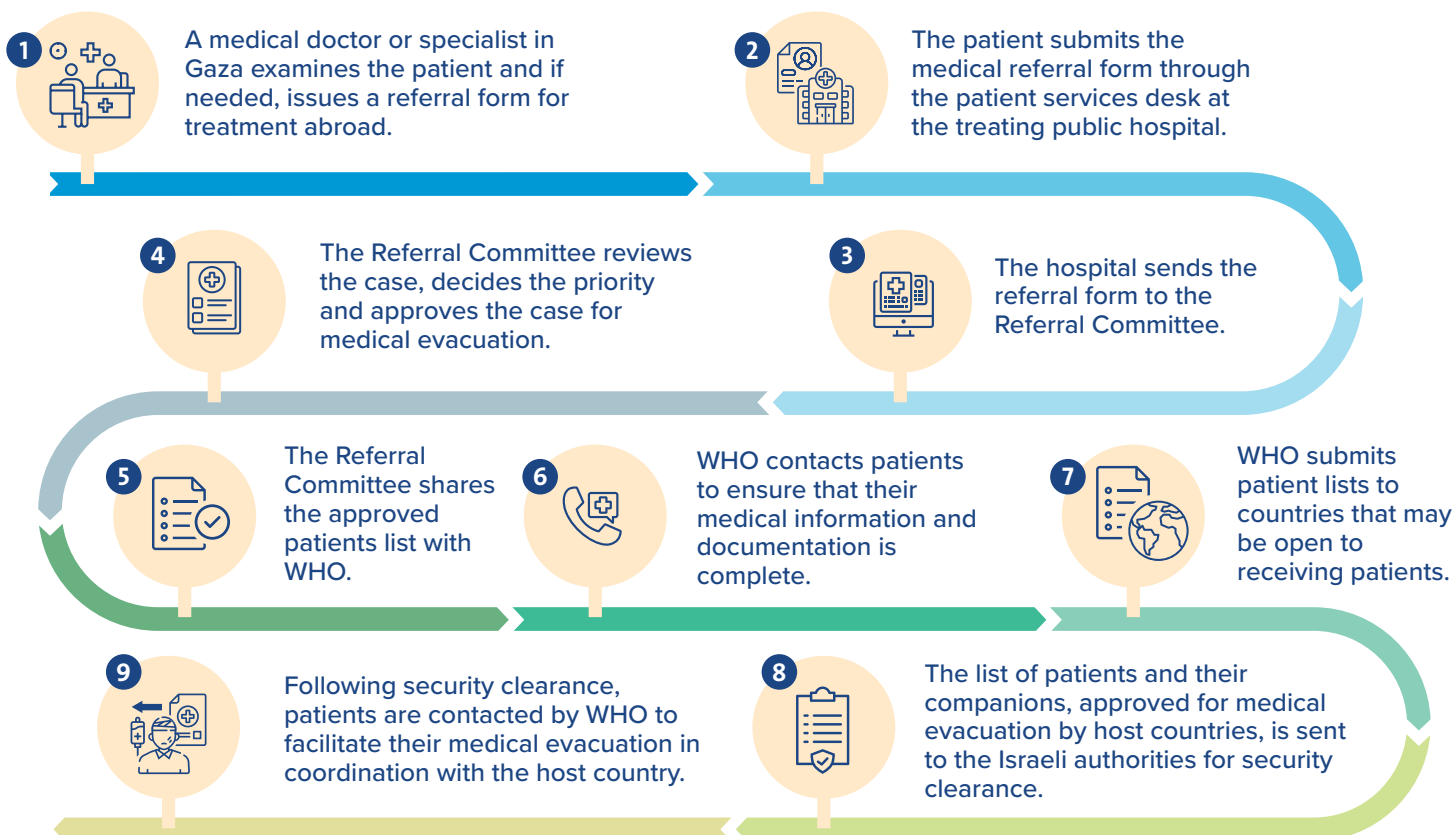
1

A medical doctor or specialist in Gaza examines the patient and if needed, issues a referral form for treatment abroad.

2

The patient submits the medical referral form through the patient services desk at the treating public hospital.

4

The Referral Committee reviews the case, decides the priority and approves the case for medical evacuation.

3

The hospital sends the referral form to the Referral Committee.

5

The Referral Committee shares the approved patients list with WHO.

6

WHO contacts patients to ensure that their medical information and documentation is complete.

7

WHO submits patient lists to countries that may be open to receiving patients.

9

Following security clearance, patients are contacted by WHO to facilitate their medical evacuation in coordination with the host country.

8

The list of patients and their companions, approved for medical evacuation by host countries, is sent to the Israeli authorities for security clearance.